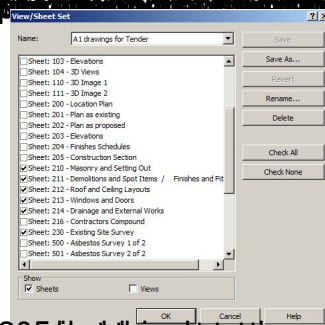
View/Sheet Set

?| X

Name: A1 drawings for Tender

Save

Save As...

Revert

Rename...

Delete

Check All

Check None

Sheet: 103 - Elevations
Sheet: 104 - 3D Views
Sheet: 110 - 3D Image 1
Sheet: 111 - 3D Image 2
Sheet: 200 - Location Plan
Sheet: 201 - Plan as existing
Sheet: 202 - Plan as proposed
Sheet: 203 - Elevations
Sheet: 204 - Finishes Schedules
Sheet: 205 - Construction Section
Sheet: 210 - Masonry and Setting Out
Sheet: 211 - Demolitions and Spot Items / Finishes and Fit
Sheet: 212 - Roof and Ceiling Layouts
Sheet: 213 - Windows and Doors
Sheet: 214 - Drainage and External Works
Sheet: 216 - Contractors Compound
Sheet: 230 - Existing Site Survey
Sheet: 500 - Asbestos Survey 1 of 2
Sheet: 501 - Asbestos Survey 2 of 2

Show
Sheets
Views

OK

Cancel

Help